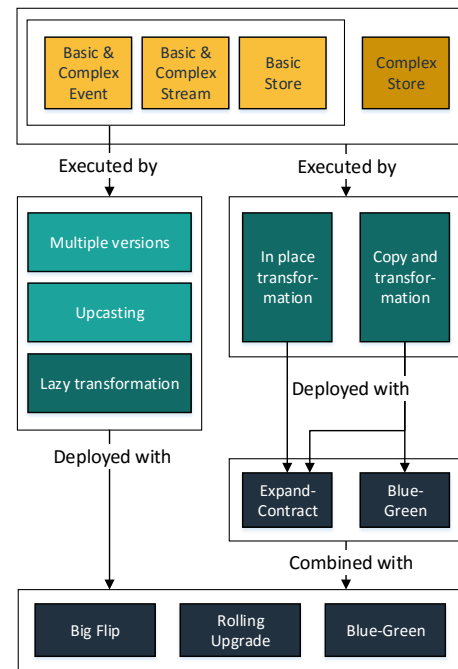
Basic & Complex Event

Basic & Complex Stream

Basic Store

Complex Store

Executed by

Executed by

Multiple versions

Upcasting

Lazy transformation

In place transformation

Copy and transformation

Deployed with

Deployed with

Expand-Contract

Blue-Green

Combined with

Big Flip

Rolling Upgrade

Blue-Green